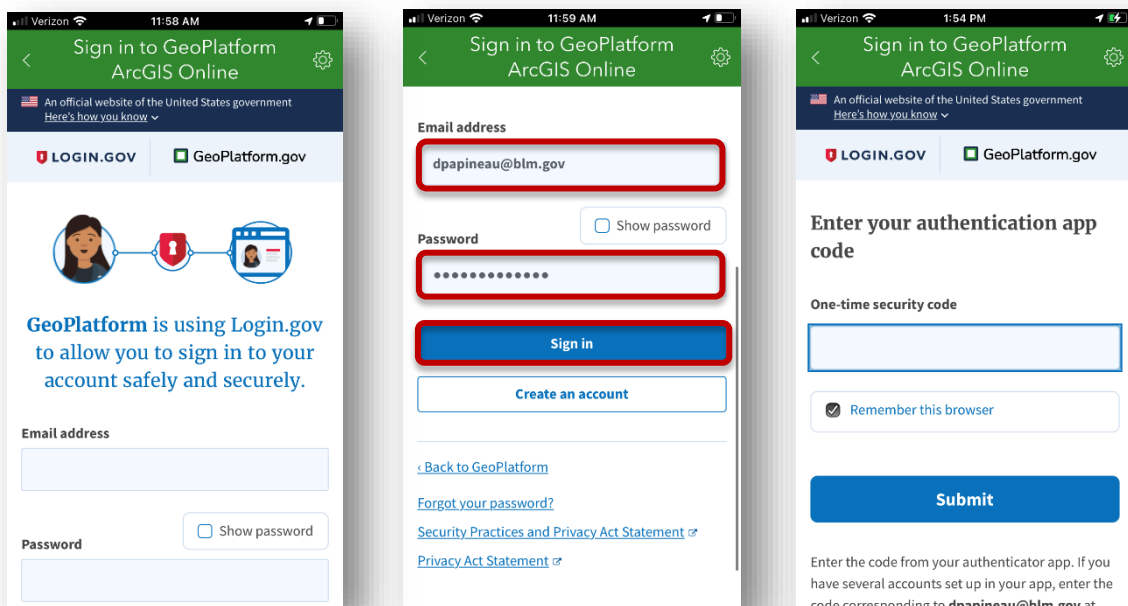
Verizon 11:58 AM

Sign in to GeoPlatform ArcGIS Online

An official website of the United States government
Here's how you know

LOGIN.GOV GeoPlatform.gov

GeoPlatform is using Login.gov to allow you to sign in to your account safely and securely.

Email address

Show password

Password

Verizon 11:59 AM

Sign in to GeoPlatform ArcGIS Online

Email address
dpapineau@blm.gov

Show password

Password
•••••••••••••

Sign in

Create an account

‹ Back to GeoPlatform

Forgot your password?

Security Practices and Privacy Act Statement

Privacy Act Statement

Verizon 1:54 PM

Sign in to GeoPlatform ArcGIS Online

An official website of the United States government
Here's how you know

LOGIN.GOV GeoPlatform.gov

Enter your authentication app code

One-time security code

Remember this browser

Submit

Enter the code from your authenticator app. If you have several accounts set up in your app, enter the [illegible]